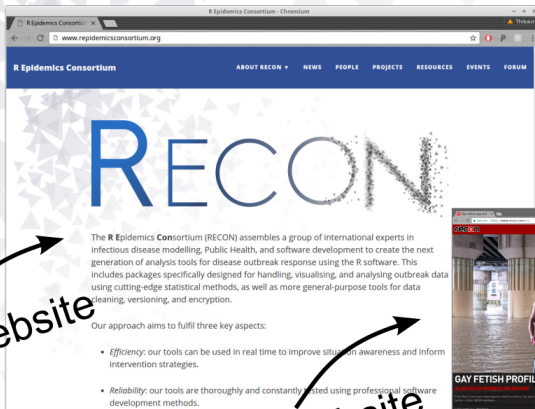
R Epidemics Consortium - Chromium

R Epidemics Consortiu ×

Thibaut

www.repidemicsconsortium.org

R Epidemics Consortium

ABOUT RECON ▾ NEWS PEOPLE PROJECTS RESOURCES EVENTS FORUM

RECON

The R Epidemics Consortium (RECON) assembles a group of international experts in infectious disease modelling, Public Health, and software development to create the next generation of analysis tools for disease outbreak response using the R software. This includes packages specifically designed for handling, visualising, and analysing outbreak data using cutting-edge statistical methods, as well as more general-purpose tools for data cleaning, versioning, and encryption.

Our approach aims to fulfil three key aspects:

• Efficiency: our tools can be used in real time to improve situation awareness and inform intervention strategies.

• Reliability: our tools are thoroughly and constantly tested using professional software development methods.

ebsite

site

RECON

GAY FETISH PROFIL

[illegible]